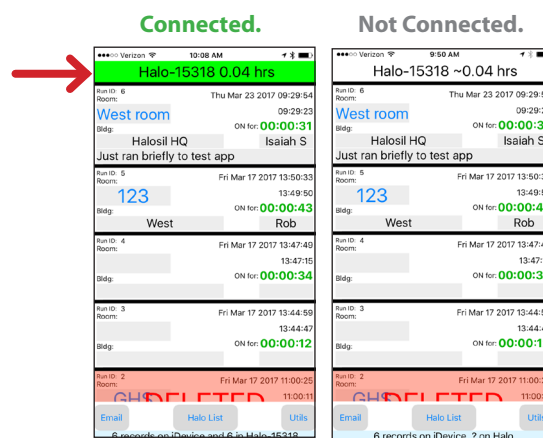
Connected.

●●●○○ Verizon 10:08 AM

Halo-15318 0.04 hrs

Run ID: 6
Room:
Thu Mar 23 2017 09:29:54
West room
09:29:23
Bldg:
ON for: 00:00:31
Halosil HQ
Isaiah S
Just ran briefly to test app

Run ID: 5
Room:
Fri Mar 17 2017 13:50:33
123
13:49:50
Bldg:
ON for: 00:00:43
West
Rob

Run ID: 4
Room:
Fri Mar 17 2017 13:47:49
13:47:15
Bldg:
ON for: 00:00:34

Run ID: 3
Room:
Fri Mar 17 2017 13:44:59
13:44:47
Bldg:
ON for: 00:00:12

Run ID: 2
Room:
Fri Mar 17 2017 11:00:25
GHS DELETED
11:00:11

Email
Halo List
Utils
6 records on iDevice and 6 in Halo-15318

Not Connected.

●●●○○ Verizon 9:50 AM

Halo-15318 ~0.04 hrs

Run ID: 6
Room:
Thu Mar 23 2017 09:29:5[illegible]
West room
09:29:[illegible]
Bldg:
ON for: 00:00:3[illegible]
Halosil HQ
Isaiah S
Just ran briefly to test app

Run ID: 5
Room:
Fri Mar 17 2017 13:50:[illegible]
123
13:49:5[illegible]
Bldg:
ON for: 00:00:4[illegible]
West
Rob

Run ID: 4
Room:
Fri Mar 17 2017 13:47:4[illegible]
13:47:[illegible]
Bldg:
ON for: 00:00:3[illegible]

Run ID: 3
Room:
Fri Mar 17 2017 13:44:5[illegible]
13:44:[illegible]
Bldg:
ON for: 00:00:1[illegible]

Run ID: 2
Room:
Fri Mar 17 2017 11:00:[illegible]
GHS DELETED
11:00:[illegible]

Email
Halo List
Util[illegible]
6 records on iDevice, 2 on Halo